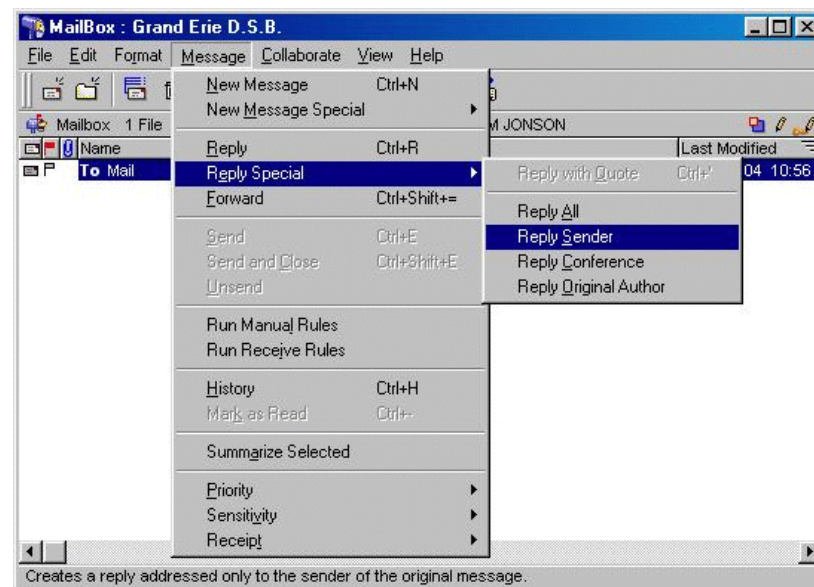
MailBox : Grand Erie D.S.B.

File Edit Format Message Collaborate View Help

Mailbox 1 File

M JONSON

Name

Last Modified

P To Mail

04 10:56

| | |
|---|---|
| New Message | Ctrl+N |
| New Message Special | |
| Reply | Ctrl+R |
| Reply Special | |
| Forward | Ctrl+Shift+= |
| Send | Ctrl+E |
| Send and Close | Ctrl+Shift+E |
| Unsend | |
| Run Manual Rules | |
| Run Receive Rules | |
| History | Ctrl+H |
| Mark as Read | Ctrl+- |
| Summarize Selected | |
| Priority | |
| Sensitivity | |
| Receipt | |

| | |
|---|---|
| Reply with Quote | Ctrl+' |
| Reply All | |
| Reply Sender | |
| Reply Conference | |
| Reply Original Author | |

Creates a reply addressed only to the sender of the original message.